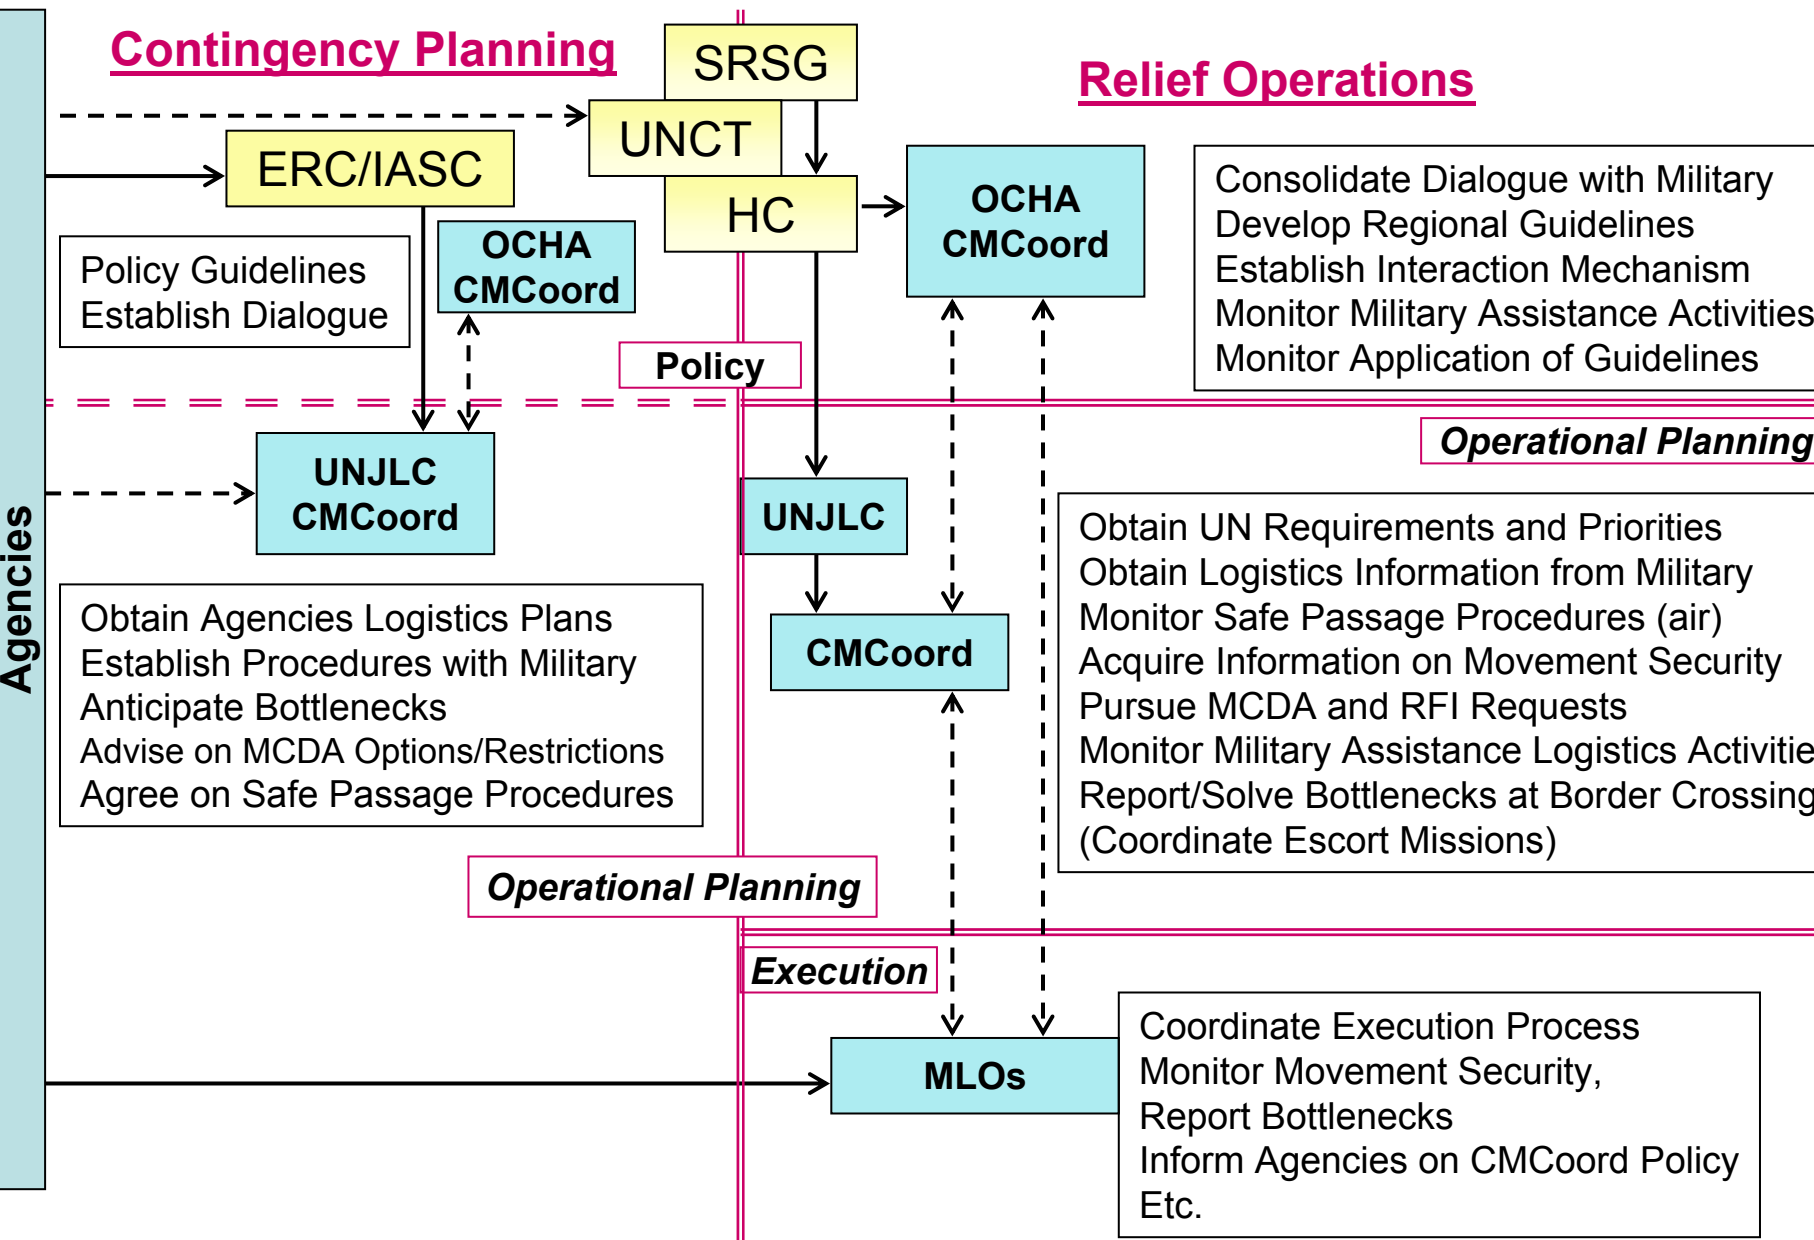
Contingency Planning

SRSG

UNCT

HC

ERC/IASC

Relief Operations

Agencies

Policy Guidelines
Establish Dialogue

OCHA CMCoord

OCHA CMCoord

Consolidate Dialogue with Military
Develop Regional Guidelines
Establish Interaction Mechanism
Monitor Military Assistance Activities
Monitor Application of Guidelines

Policy

Operational Planning

UNJLC CMCoord

UNJLC

CMCoord

Obtain UN Requirements and Priorities
Obtain Logistics Information from Military
Monitor Safe Passage Procedures (air)
Acquire Information on Movement Security
Pursue MCDA and RFI Requests
Monitor Military Assistance Logistics Activitie
Report/Solve Bottlenecks at Border Crossing
(Coordinate Escort Missions)

Obtain Agencies Logistics Plans
Establish Procedures with Military
Anticipate Bottlenecks
Advise on MCDA Options/Restrictions
Agree on Safe Passage Procedures

Operational Planning

Execution

MLOs

Coordinate Execution Process
Monitor Movement Security,
Report Bottlenecks
Inform Agencies on CMCoord Policy
Etc.